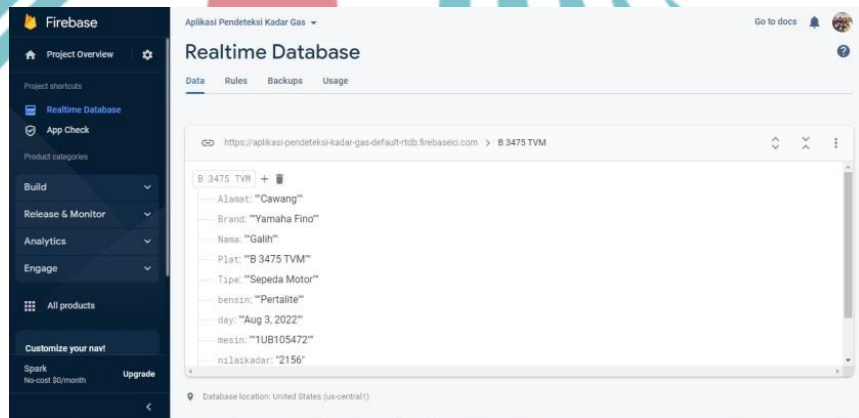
Firebase
Project Overview
Project shortcuts
Realtime Database
App Check
Product categories
Build
Release & Monitor
Analytics
Engage
All products
Customize your nav!
Spark
No-cost $0/month
Upgrade

Aplikasi Pendeteksi Kadar Gas
Go to docs
Realtime Database
Data Rules Backups Usage

https://aplikasi-pendeteksi-kadar-gas-default-rtdb.firebaseio.com > B 3475 TVM

B 3475 TVM + 
Alamat: ""Cawang""
Brand: ""Yamaha Fino""
Nama: ""Galih""
Plat: ""B 3475 TVM""
Tipe: ""Sepeda Motor""
bensin: ""Pertalite""
day: ""Aug 3, 2022""
mesin: ""1UB105472""
nilaikadar: "2156"

Database location: United States (us-central1)